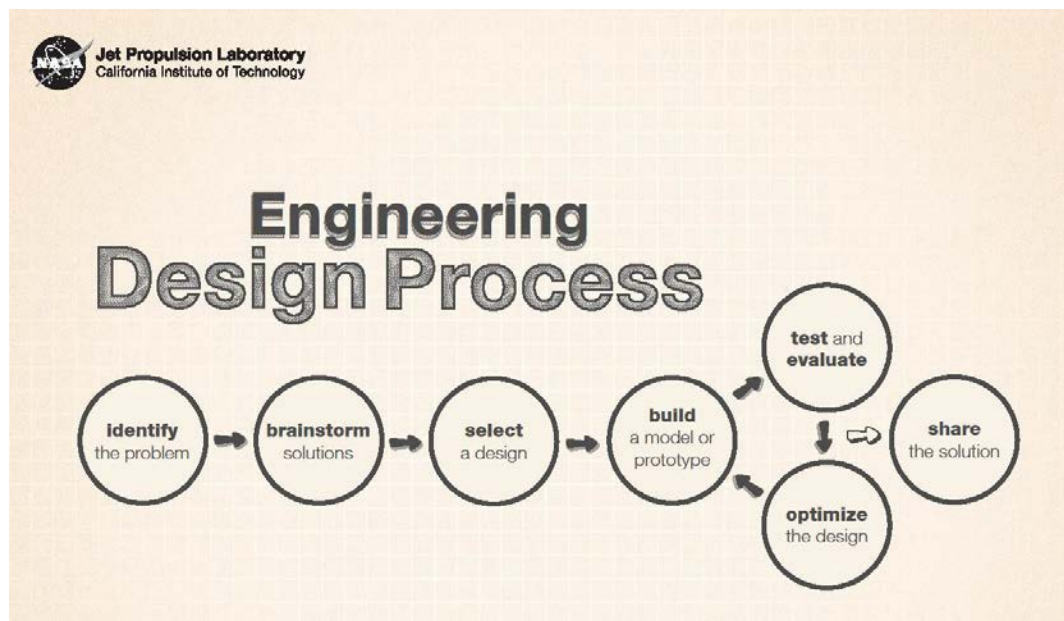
NASA
Jet Propulsion Laboratory
California Institute of Technology

Engineering
Design Process

identify the problem

brainstorm solutions

select a design

build a model or prototype

test and evaluate

optimize the design

share the solution